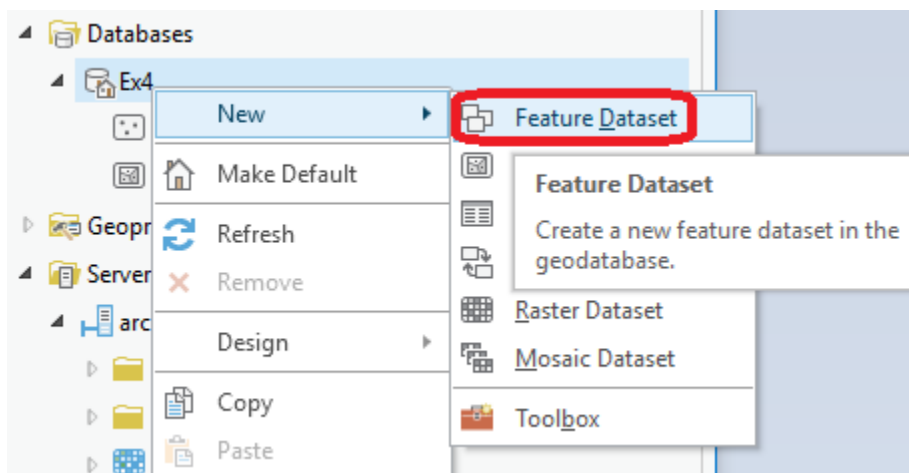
Databases

Ex4

Geopr

Server

arc

New

Make Default

Refresh

Remove

Design

Copy

Paste

Feature Dataset

Feature Dataset

Create a new feature dataset in the geodatabase.

Raster Dataset

Mosaic Dataset

Toolbox